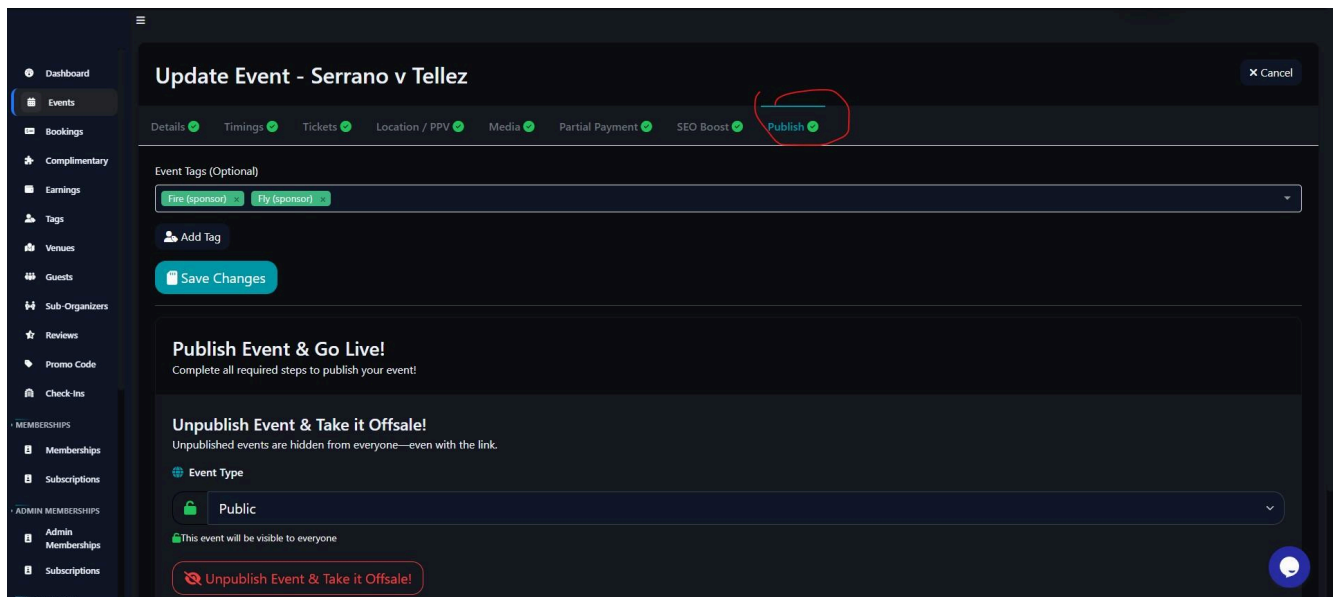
Dashboard
Events
Bookings
Complimentary
Earnings
Tags
Venues
Guests
Sub-Organizers
Reviews
Promo Code
Check-Ins
MEMBERSHIPS
Memberships
Subscriptions
ADMIN MEMBERSHIPS
Admin Memberships
Subscriptions

Update Event - Serrano v Tellez

✕ Cancel

Details Timings Tickets Location / PPV Media Partial Payment SEO Boost Publish

Event Tags (Optional)

Fire (sponsor) ✕ Fly (sponsor) ✕

Add Tag

Save Changes

Publish Event & Go Live!
Complete all required steps to publish your event!

Unpublish Event & Take it Offsale!
Unpublished events are hidden from everyone—even with the link.

Event Type

Public

This event will be visible to everyone

Unpublish Event & Take it Offsale!